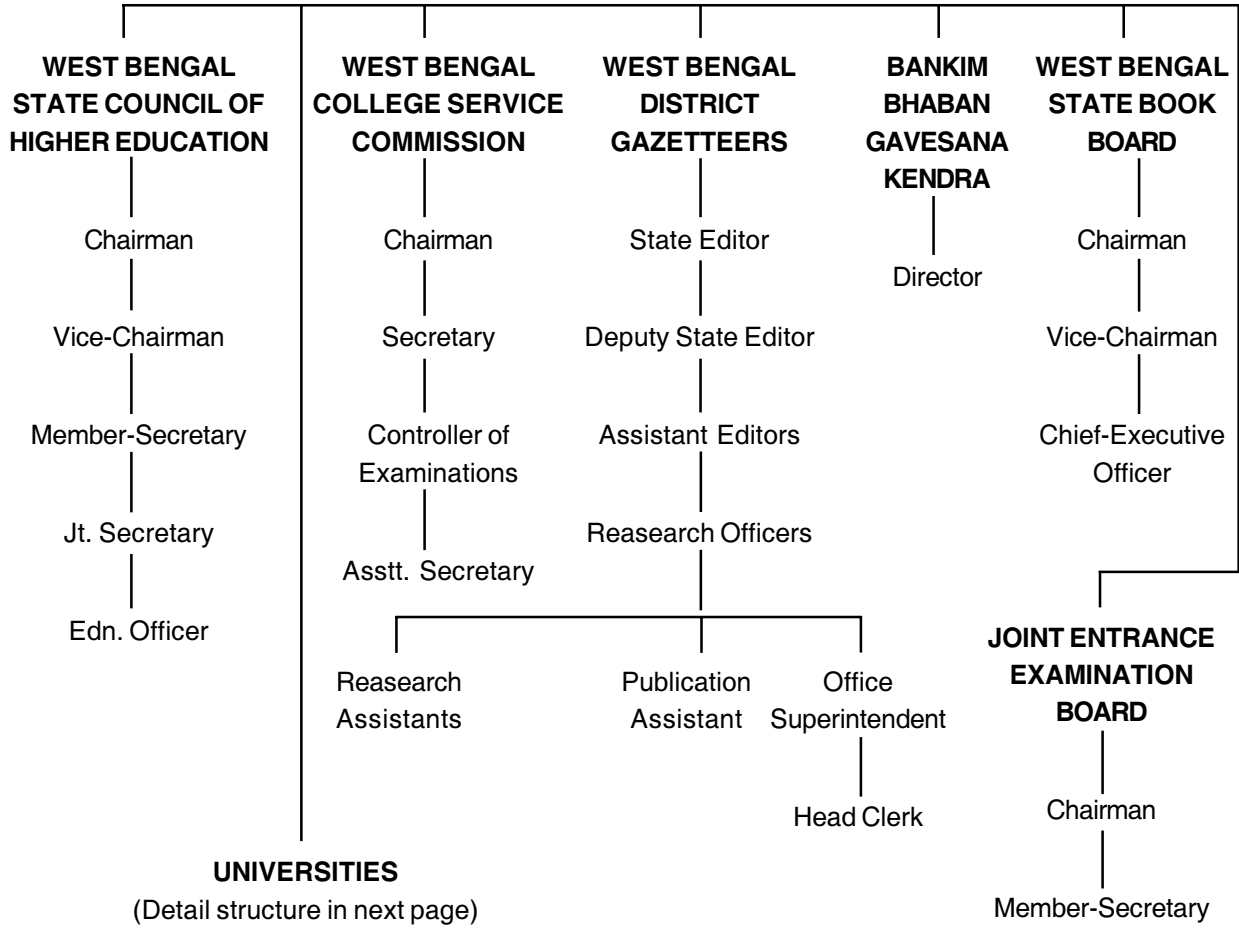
WEST BENGAL STATE COUNCIL OF HIGHER EDUCATION

Chairman

Vice-Chairman

Member-Secretary

Jt. Secretary

Edn. Officer

WEST BENGAL COLLEGE SERVICE COMMISSION

Chairman

Secretary

Controller of Examinations

Asstt. Secretary

WEST BENGAL DISTRICT GAZETTEERS

State Editor

Deputy State Editor

Assistant Editors

Reasearch Officers

Reasearch Assistants

Publication Assistant

Office Superintendent

Head Clerk

BANKIM BHABAN GAVESANA KENDRA

Director

WEST BENGAL STATE BOOK BOARD

Chairman

Vice-Chairman

Chief-Executive Officer

JOINT ENTRANCE EXAMINATION BOARD

Chairman

Member-Secretary

UNIVERSITIES
(Detail structure in next page)